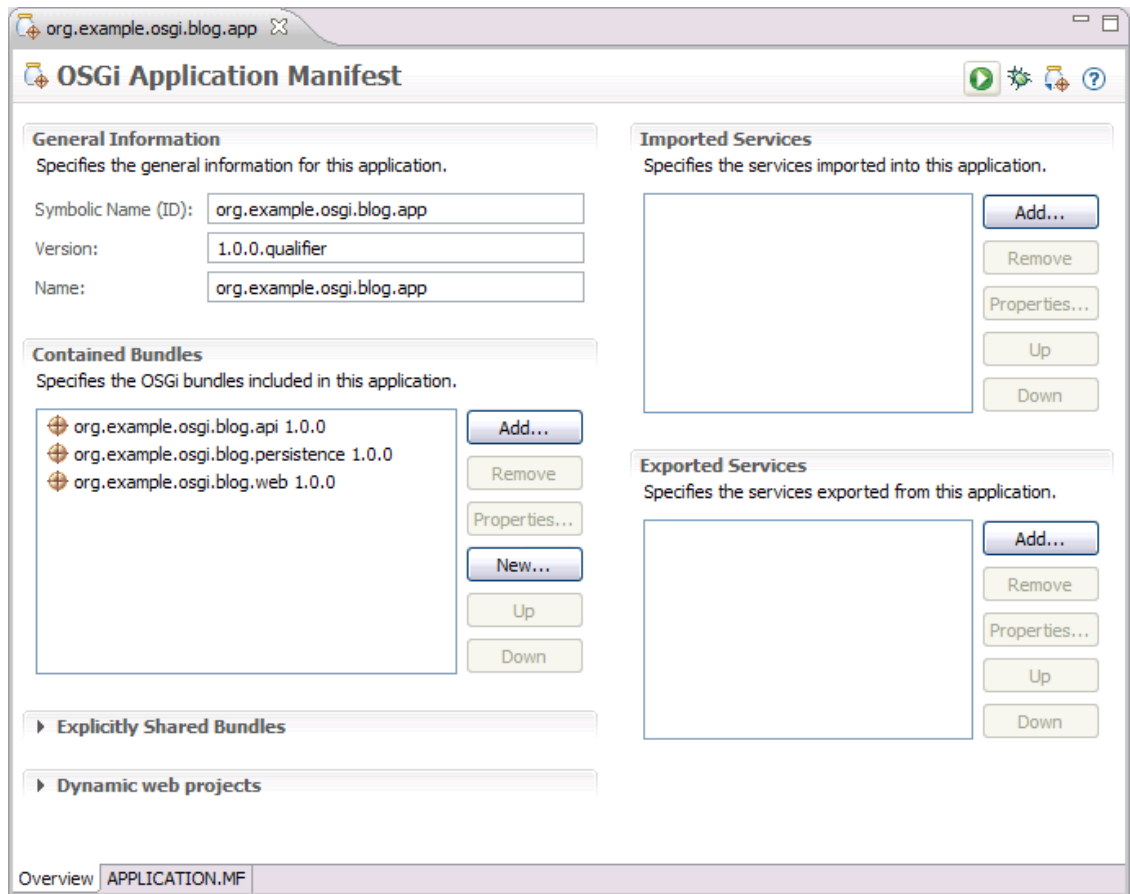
org.example.osgi.blog.app

OSGi Application Manifest

General Information
Specifies the general information for this application.

Symbolic Name (ID): org.example.osgi.blog.app
Version: 1.0.0.qualifier
Name: org.example.osgi.blog.app

Contained Bundles
Specifies the OSGi bundles included in this application.

org.example.osgi.blog.api 1.0.0
org.example.osgi.blog.persistence 1.0.0
org.example.osgi.blog.web 1.0.0

Add...
Remove
Properties...
New...
Up
Down

Explicitly Shared Bundles

Dynamic web projects

Imported Services
Specifies the services imported into this application.

Add...
Remove
Properties...
Up
Down

Exported Services
Specifies the services exported from this application.

Add...
Remove
Properties...
Up
Down

Overview APPLICATION.MF